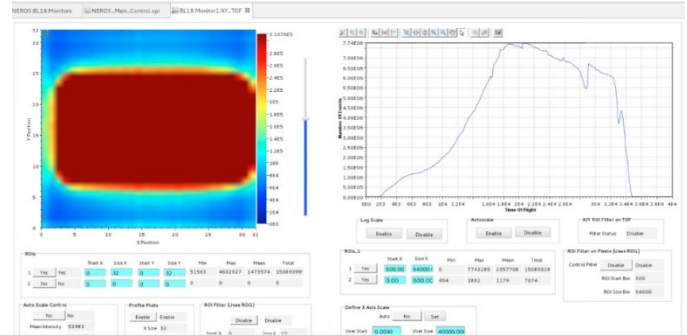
NEROS:BL18:Monitors | NEROS_Main_Control.xml | BL18:Monitor1:XY_TOF

3.1076E5
2.88E5
2.66E5
2.44E5
2.22E5
2.0E5
1.78E5
1.56E5
1.34E5
1.12E5
9E4
6.8E4
4.6E4
2.4E4
0

X Position
Y Position

0 5 10 15 20 25 30

7.74E06
7.0E06
6.5E06
6.0E06
5.5E06
5.0E06
4.5E06
4.0E06
3.5E06
3.0E06
2.5E06
2.0E06
1.5E06
1.0E06
5.0E05
0.0E00

Number Of Events

0E0 2E3 4E3 6E3 8E3 1E4 1.2E4 1.4E4 1.6E4 1.8E4 2E4 2.2E4 2.4E4 2.6E4 2.8E4 3E4 3.2E4 3.4E4 3.6E4 3.8E4 4E4

Time Of Flight

ROIs

| | | Start X | Size X | Start Y | Size Y | Min | Max | Mean | Total |
|---|---|---|---|---|---|---|---|---|---|
| 1 | Yes Yes | 0 | 32 | 0 | 32 | 51503 | 4602627 | 1473574 | 15089599 |
| 2 | No No | 0 | 0 | 0 | 0 | | | | |

Log Scale
Enable Disable

Autoscale
Enable Disable

X/Y ROI Filter on TOF
Filter Status Disable

ROIs_1

| | | Start X | Size X | Min | Max | Mean | Total |
|---|---|---|---|---|---|---|---|
| 1 | Yes | 600.00 | 40000 | 0 | 7743185 | 2357708 | 15089328 |
| 2 | Yes | 0.00 | 600.00 | 454 | 1892 | 1179 | 7074 |

ROI Filter on Pixels (Uses ROI1)
Control Filter Disable Disable
ROI Start Bin 600
ROI Size Bin 40000

Axis Scale Control
No No
Mean Intensity 55963

Profile Plots
Enable Enable
X Size 32

ROI Filter (Uses ROI1)
Disable Disable
Start X 0 Size X 32

Define X Axis Scale
Auto No Set
User Start 0.0000 User Size 40000.000